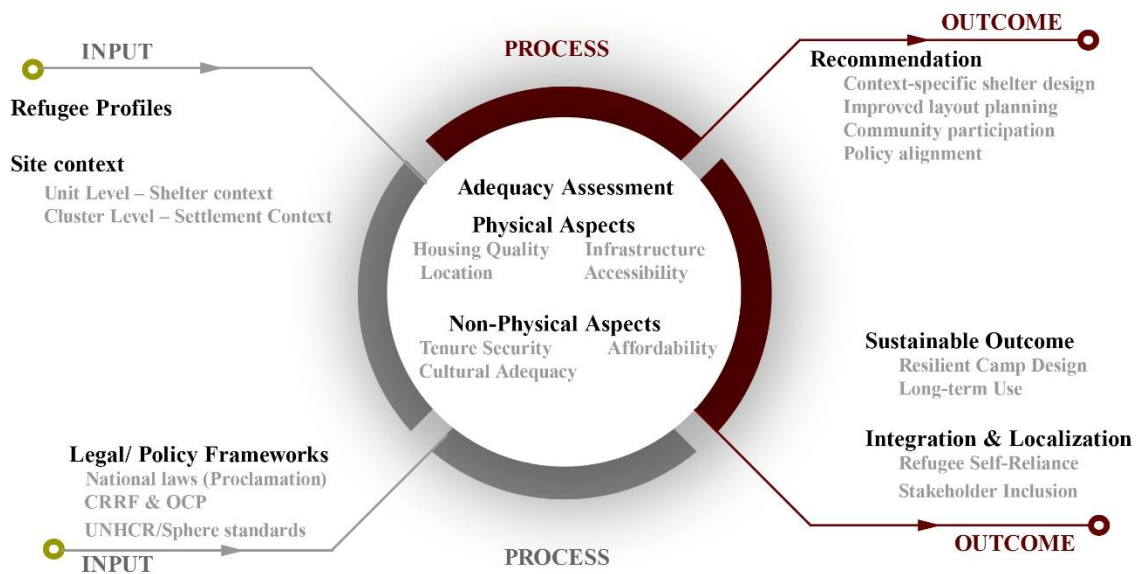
INPUT

Refugee Profiles

Site context
Unit Level – Shelter context
Cluster Level – Settlement Context

PROCESS

OUTCOME

Recommendation
Context-specific shelter design
Improved layout planning
Community participation
Policy alignment

Adequacy Assessment

Physical Aspects
Housing Quality
Infrastructure
Location
Accessibility

Non-Physical Aspects
Tenure Security
Affordability
Cultural Adequacy

Sustainable Outcome
Resilient Camp Design
Long-term Use

Integration & Localization
Refugee Self-Reliance
Stakeholder Inclusion

Legal/ Policy Frameworks
National laws (Proclamation)
CRRF & OCP
UNHCR/Sphere standards

INPUT

PROCESS

OUTCOME